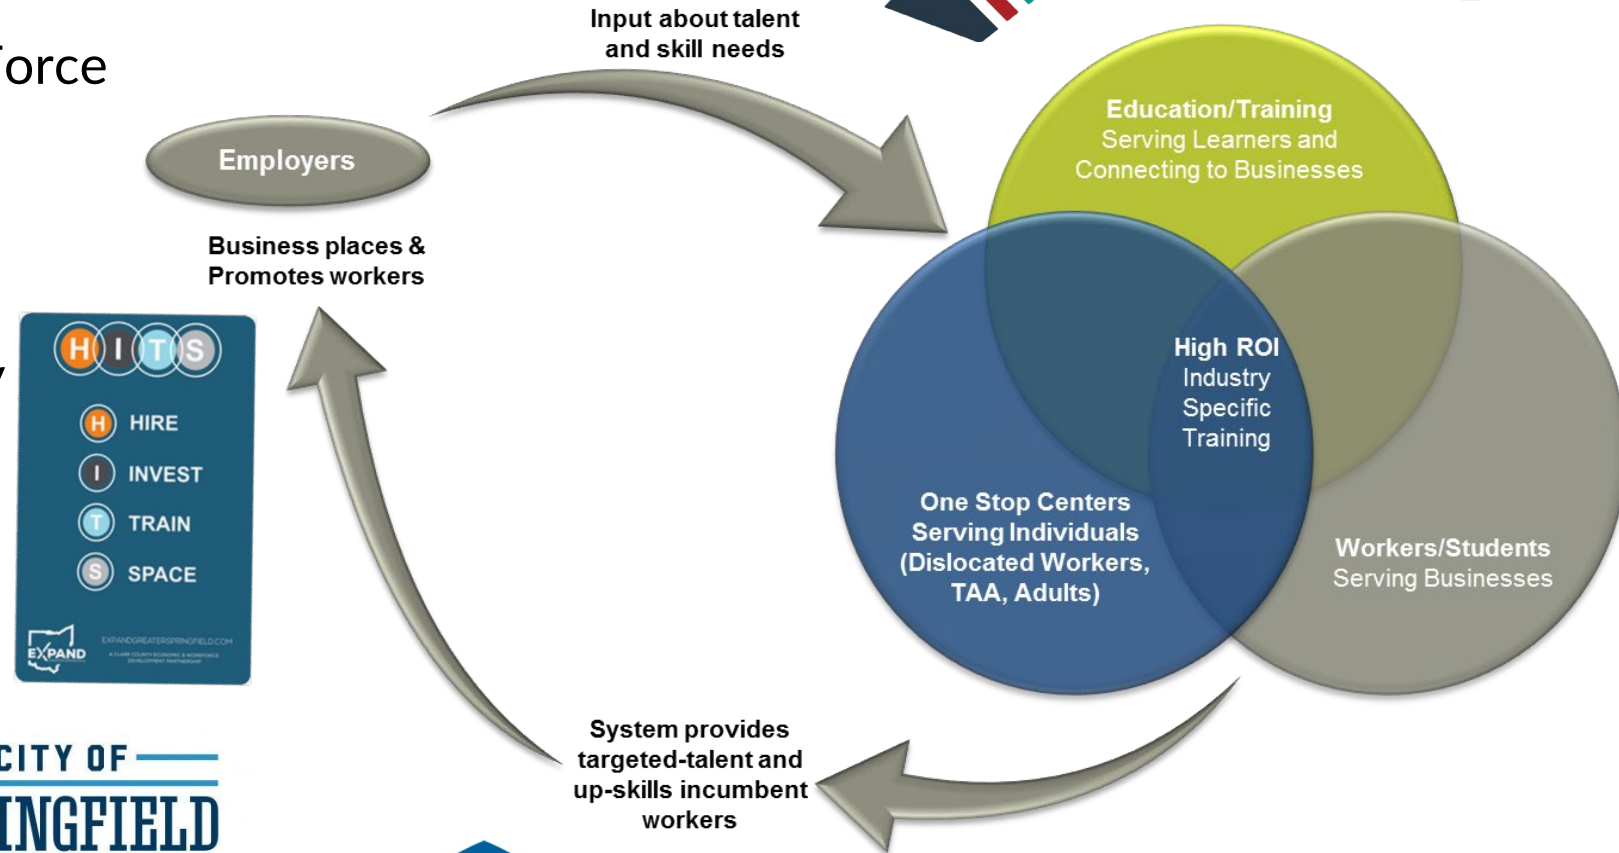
orce

Input about talent and skill needs

Employers

Business places & Promotes workers

H I T S

H HIRE

I INVEST

T TRAIN

S SPACE

EXPAND

EXPANDGREATERSPRINGFIELD.COM

A CLARK COUNTY ECONOMIC & WORKFORCE DEVELOPMENT PARTNERSHIP

CITY OF

INGFIELD

Education/Training
Serving Learners and Connecting to Businesses

High ROI
Industry Specific Training

One Stop Centers Serving Individuals (Dislocated Workers, TAA, Adults)

Workers/Students
Serving Businesses

System provides targeted-talent and up-skills incumbent workers